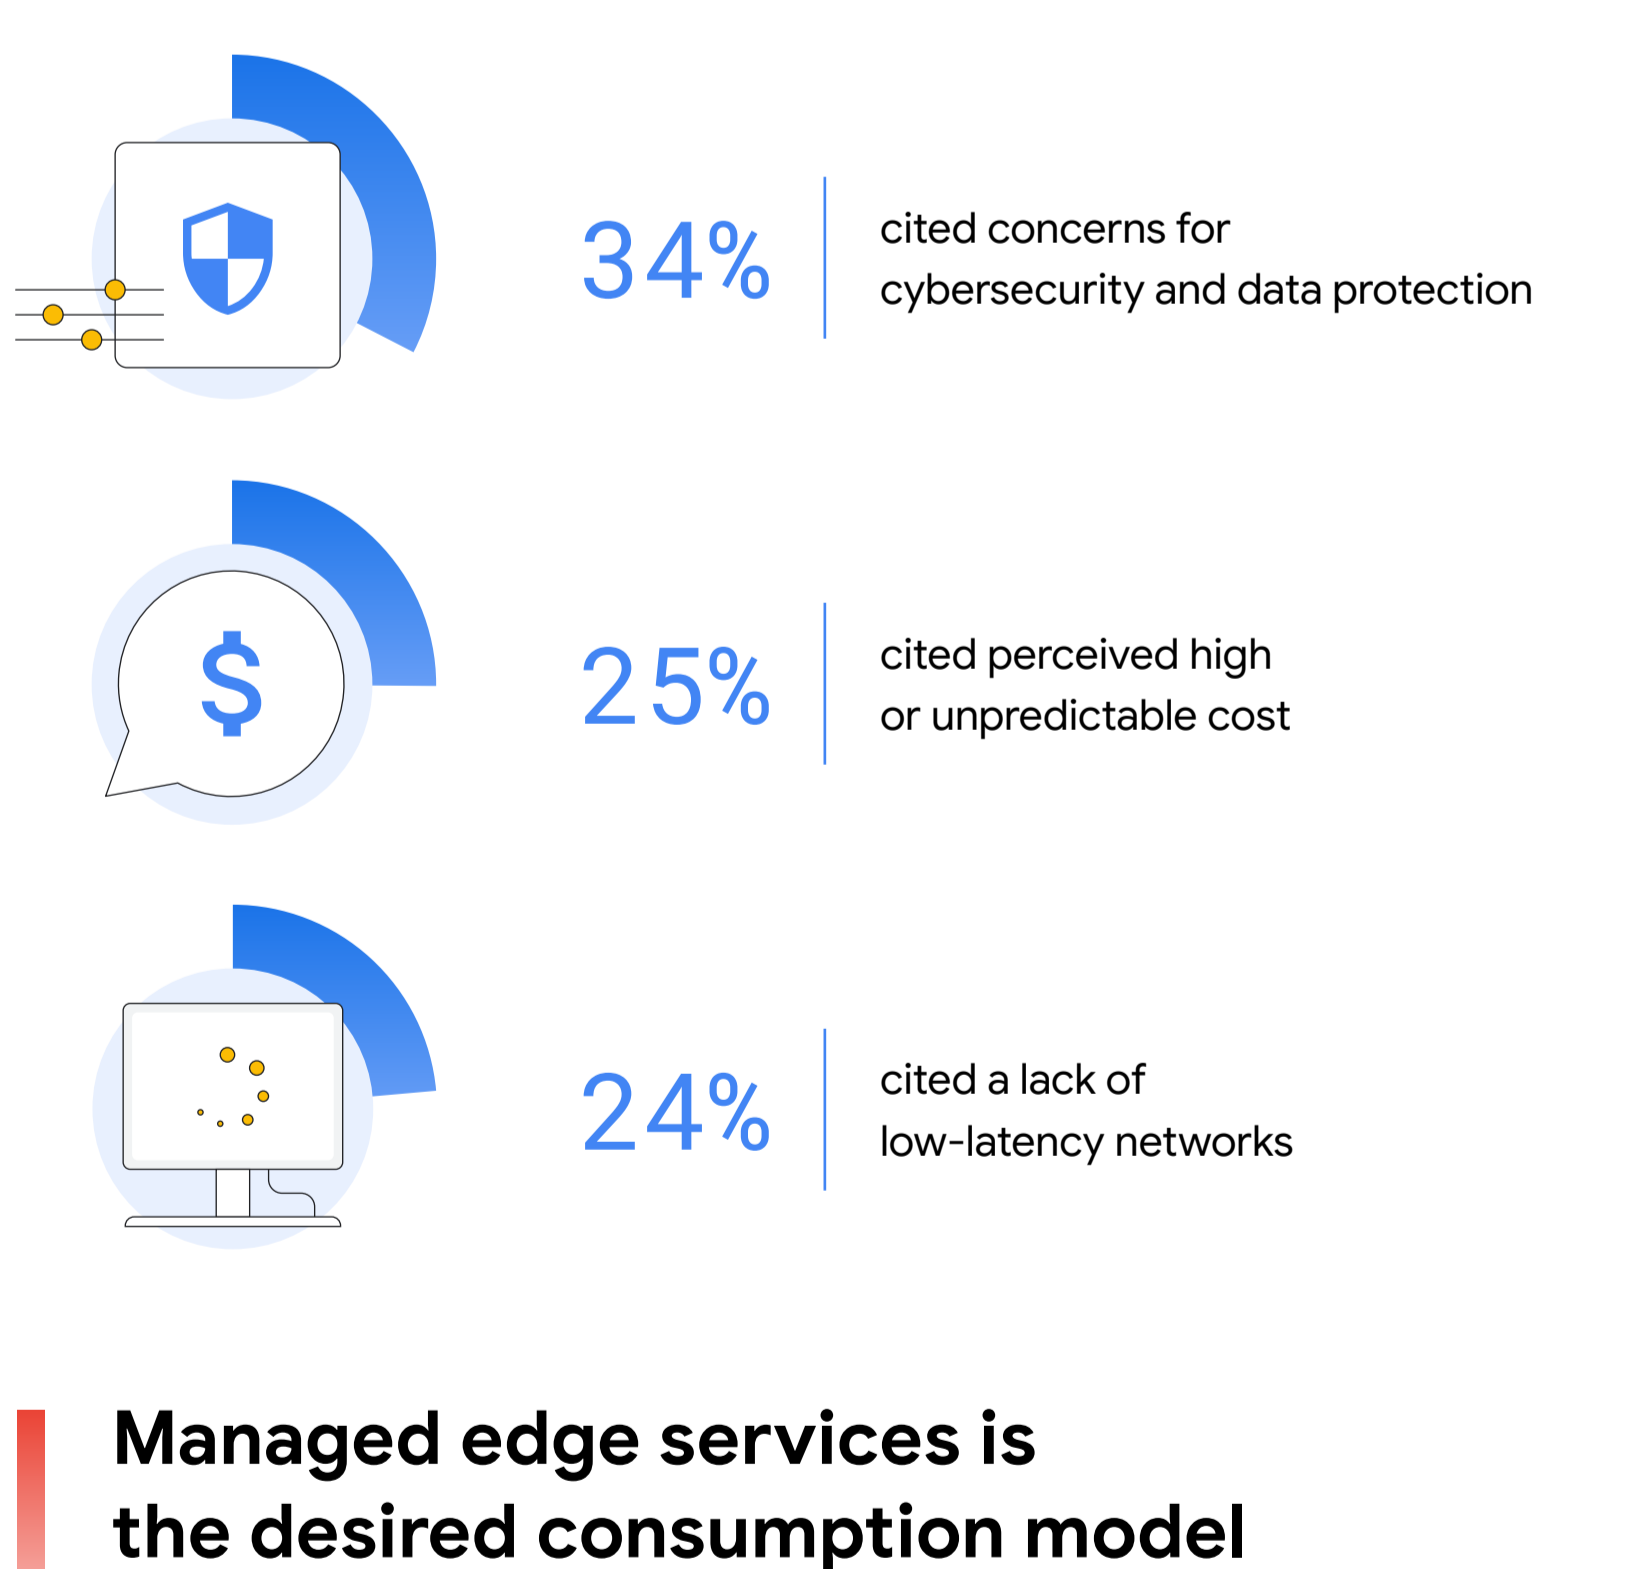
34%

cited concerns for cybersecurity and data protection

$

25%

cited perceived high or unpredictable cost

24%

cited a lack of low-latency networks

Managed edge services is the desired consumption model